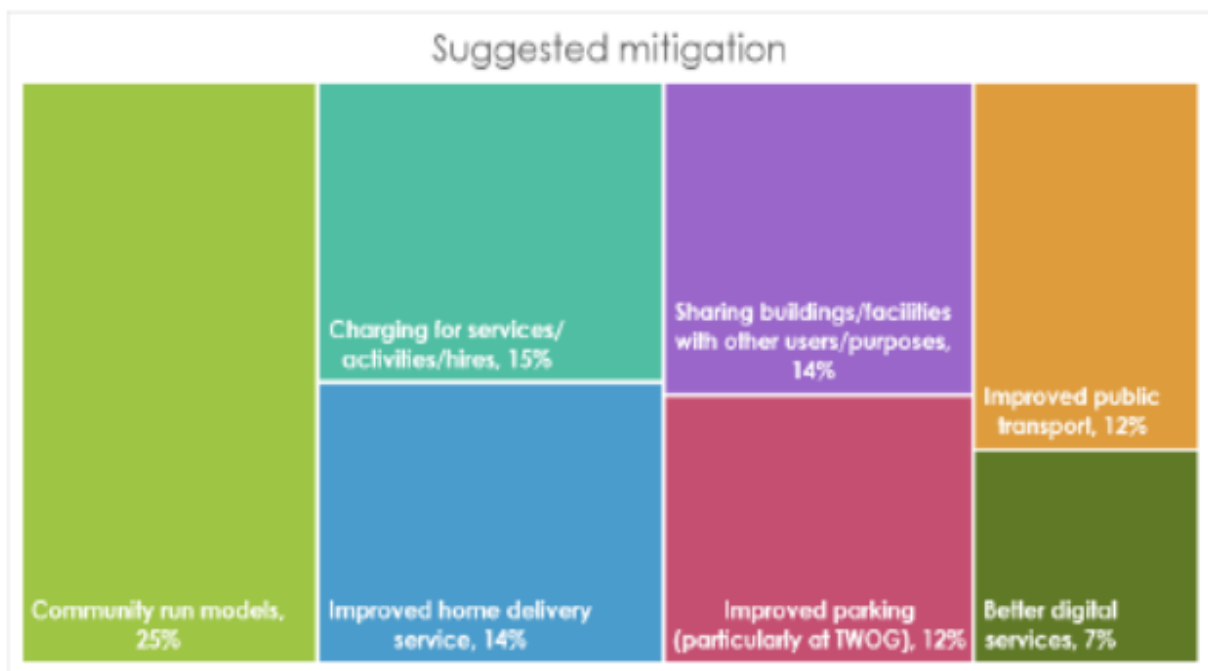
Suggested mitigation

Community run models, 25%

Charging for services/ activities/hires, 15%

Improved home delivery service, 14%

Sharing buildings/facilities with other users/purposes, 14%

Improved parking (particularly at TWOG), 12%

Improved public transport, 12%

Better digital services, 7%